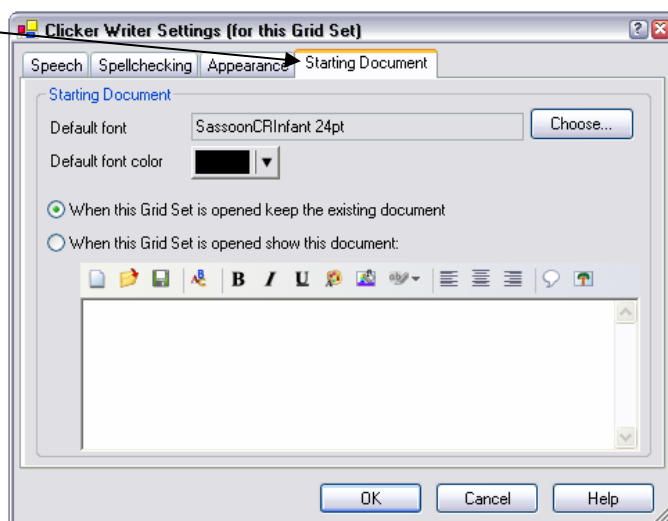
Clicker Writer Settings (for this Grid Set)

Speech | Spellchecking | Appearance | Starting Document

Starting Document

Default font SassoonCRInfant 24pt Choose...

Default font color

When this Grid Set is opened keep the existing document

When this Grid Set is opened show this document:

B I U

OK Cancel Help